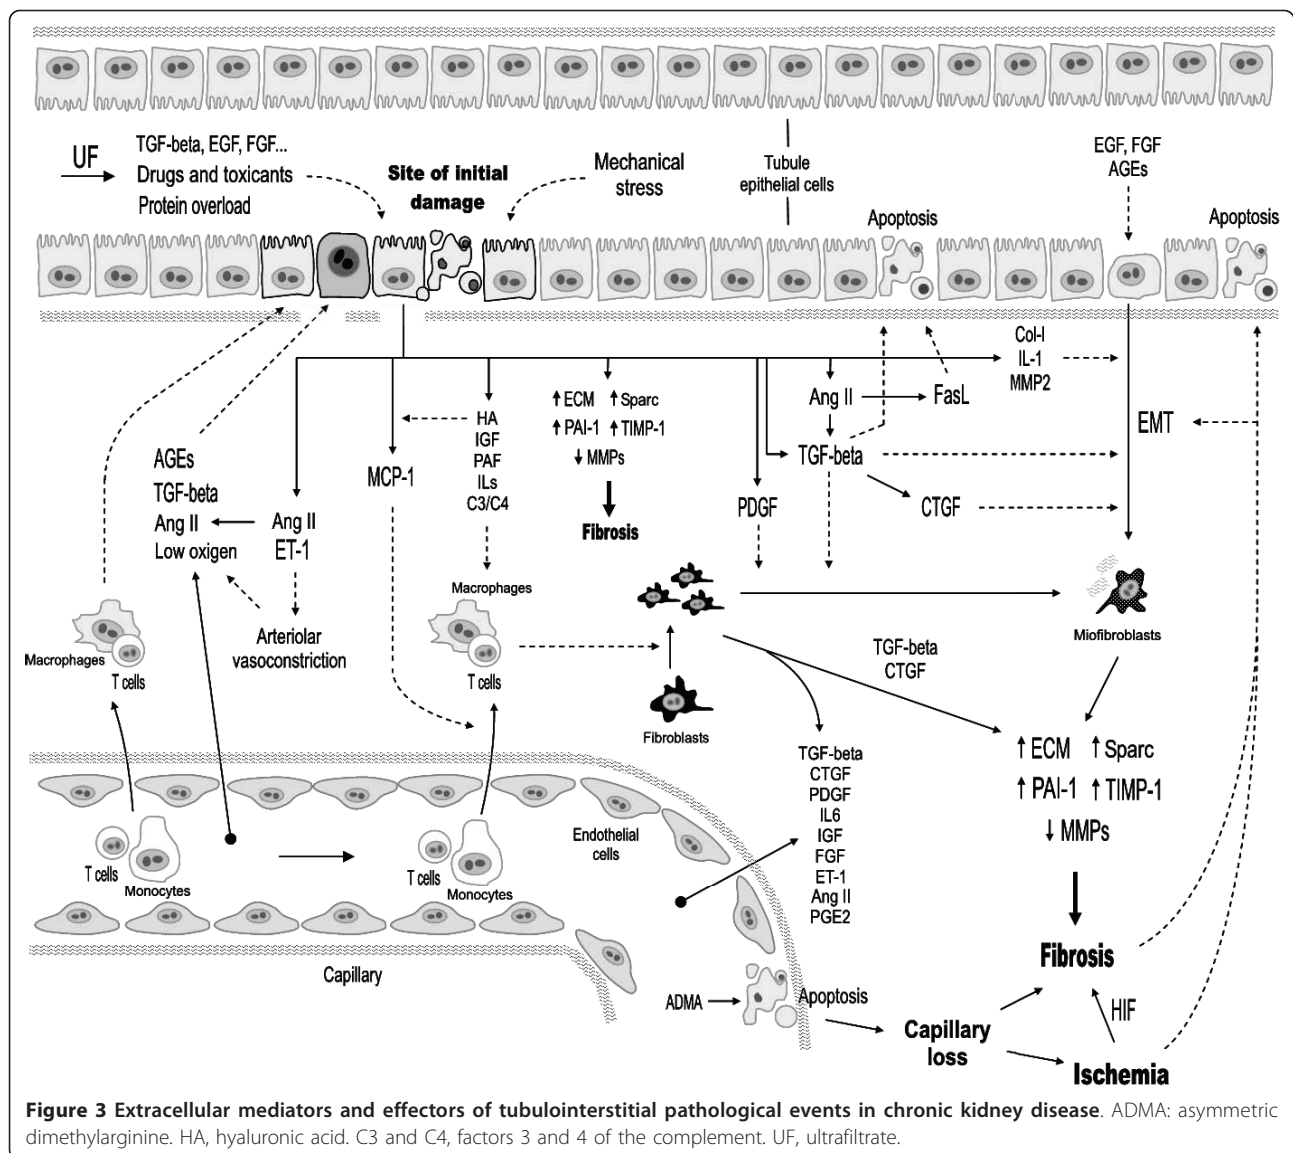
UF

TGF-beta, EGF, FGF...
Drugs and toxicants
Protein overload

Site of initial damage

Mechanical stress

Tubule epithelial cells

EGF, FGF
AGEs

Apoptosis

Apoptosis

Col-I
IL-1
MMP2

Ang II

FasL

EMT

TGF-beta

↑ECM ↑Sparc
↑PAI-1 ↑TIMP-1
↓MMPs

Fibrosis

HA
IGF
PAF
ILs
C3/C4

MCP-1

AGEs
TGF-beta
Ang II
Low oxigen

Ang II
ET-1

Arteriolar vasoconstriction

PDGF

CTGF

Macrophages

Macrophages

T cells

T cells

Fibroblasts

Miofibroblasts

TGF-beta
CTGF

↑ECM ↑Sparc
↑PAI-1 ↑TIMP-1
↓MMPs

Fibrosis

TGF-beta
CTGF
PDGF
IL6
IGF
FGF
ET-1
Ang II
PGE2

T cells
Monocytes

T cells
Monocytes

Endothelial cells

Capillary

ADMA

Apoptosis

Capillary loss

HIF

Ischemia

**Figure 3 Extracellular mediators and effectors of tubulointerstitial pathological events in chronic kidney disease**. ADMA: asymmetric dimethylarginine. HA, hyaluronic acid. C3 and C4, factors 3 and 4 of the complement. UF, ultrafiltrate.